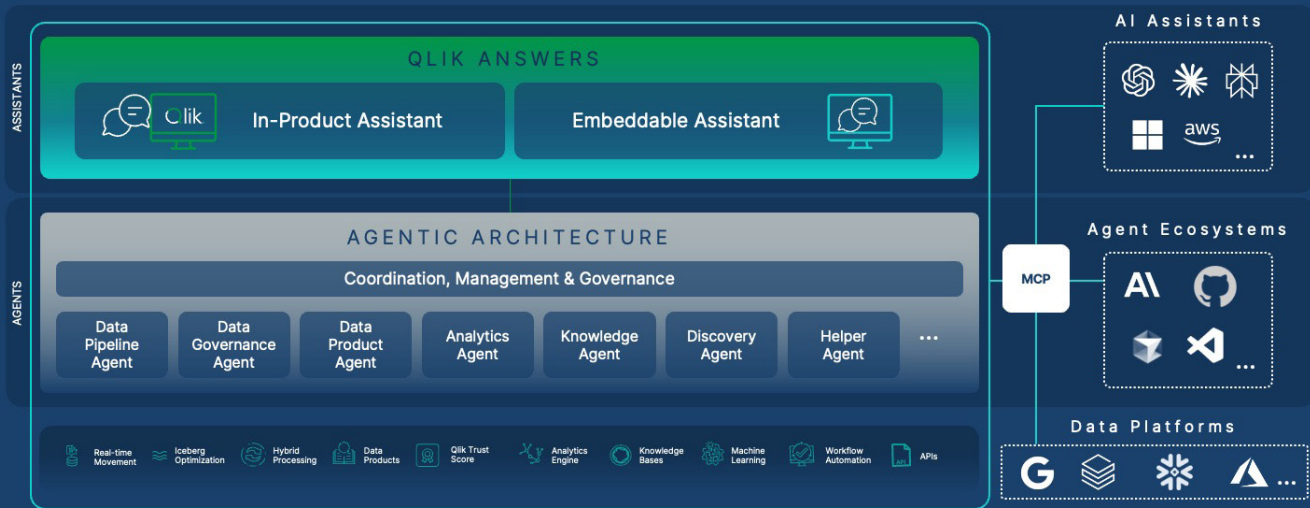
ASSISTANTS

QLIK ANSWERS

Qlik

In-Product Assistant

Embeddable Assistant

AGENTS

AGENTIC ARCHITECTURE

Coordination, Management & Governance

Data Pipeline Agent

Data Governance Agent

Data Product Agent

Analytics Agent

Knowledge Agent

Discovery Agent

Helper Agent

...

Real-time Movement

Iceberg Optimization

Hybrid Processing

Data Products

Qlik Trust Score

Analytics Engine

Knowledge Bases

Machine Learning

Workflow Automation

APIs

AI Assistants

aws

...

MCP

Agent Ecosystems

...

Data Platforms

...